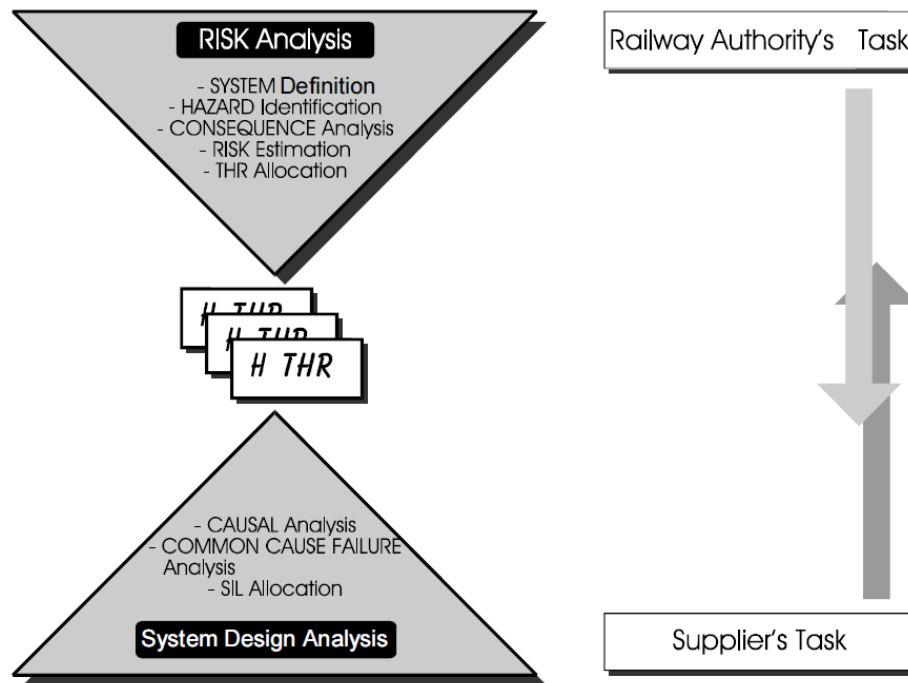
RISK Analysis

- SYSTEM Definition
- HAZARD Identification
- CONSEQUENCE Analysis
- RISK Estimation
- THR Allocation

H THR

H THR

H THR

- CAUSAL Analysis
- COMMON CAUSE FAILURE Analysis
- SIL Allocation

System Design Analysis

Railway Authority's Task

Supplier's Task